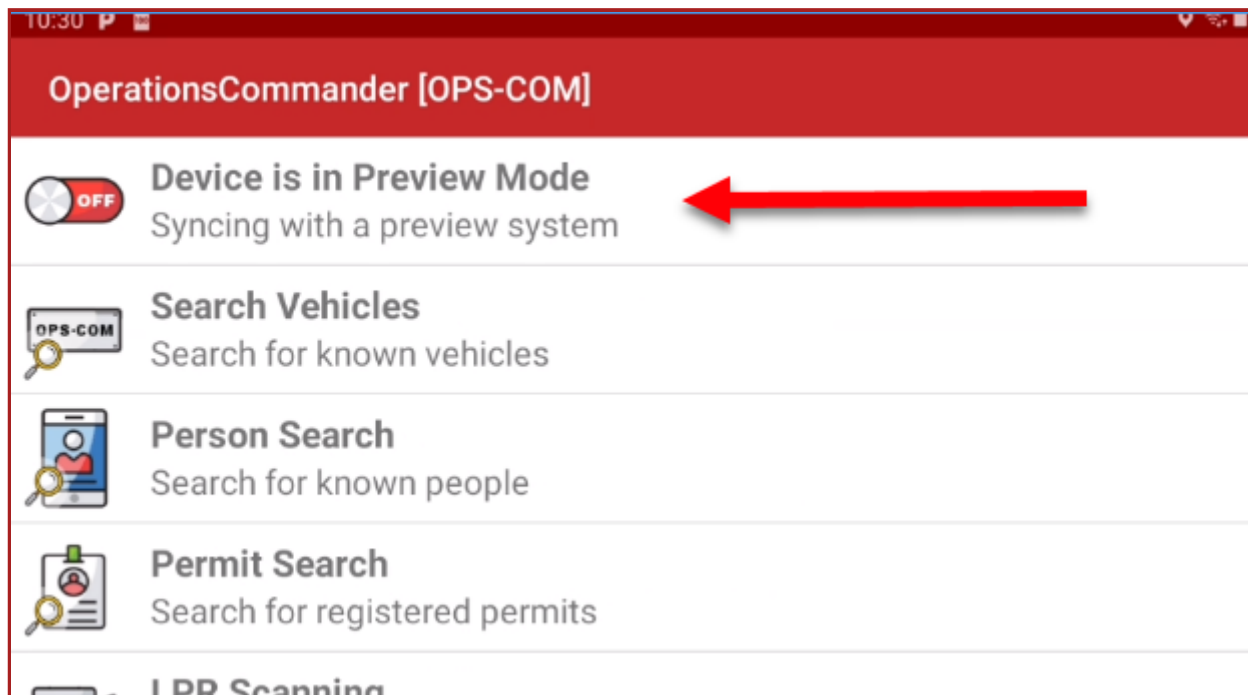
10:30 P

OperationsCommander [OPS-COM]

OFF
Device is in Preview Mode
Syncing with a preview system

OPS-COM
Search Vehicles
Search for known vehicles

Person Search
Search for known people

Permit Search
Search for registered permits

LPR Scanning